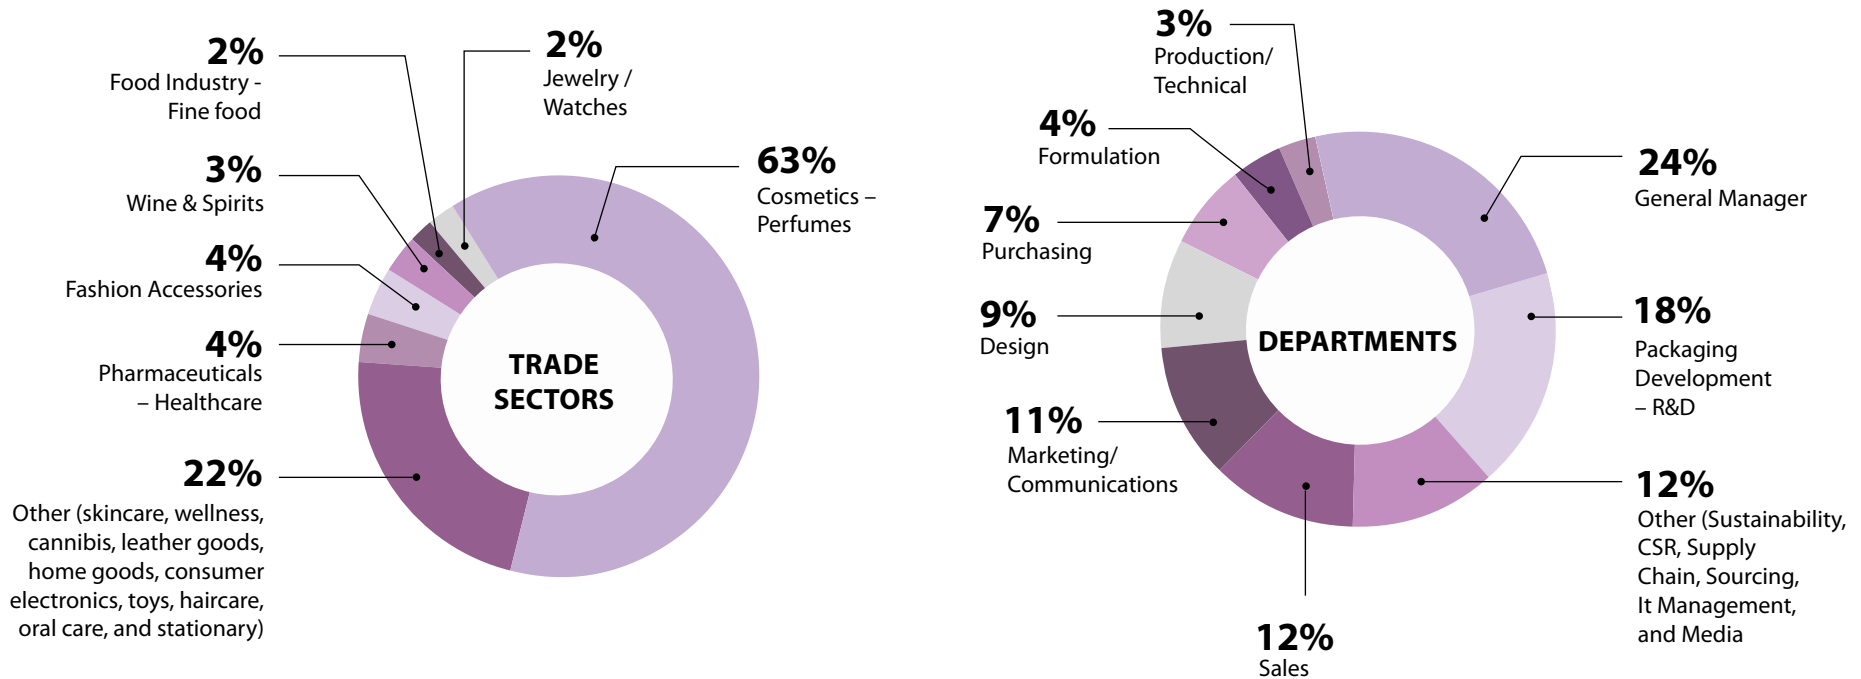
2%
Food Industry - Fine food

2%
Jewelry / Watches

63%
Cosmetics – Perfumes

3%
Wine & Spirits

4%
Fashion Accessories

4%
Pharmaceuticals – Healthcare

TRADE SECTORS

22%
Other (skincare, wellness, cannibis, leather goods, home goods, consumer electronics, toys, haircare, oral care, and stationary)

3%
Production/ Technical

4%
Formulation

24%
General Manager

7%
Purchasing

9%
Design

DEPARTMENTS

18%
Packaging Development – R&D

11%
Marketing/ Communications

12%
Other (Sustainability, CSR, Supply Chain, Sourcing, It Management, and Media

12%
Sales